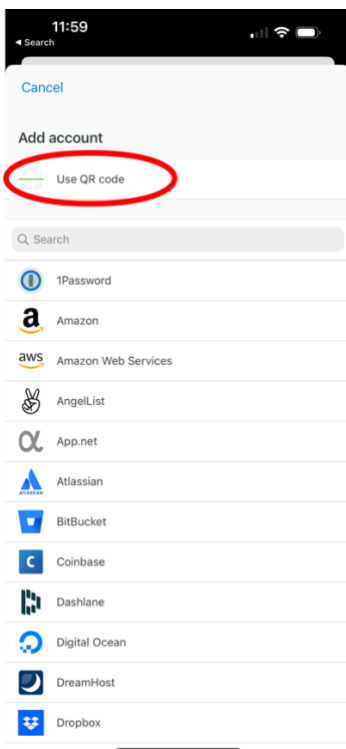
11:59
◂ Search

Cancel

Add account

Use QR code

Q Search

1Password

a Amazon

aws Amazon Web Services

AngelList

App.net

ATLASSIAN Atlassian

BitBucket

Coinbase

Dashlane

Digital Ocean

DreamHost

Dropbox